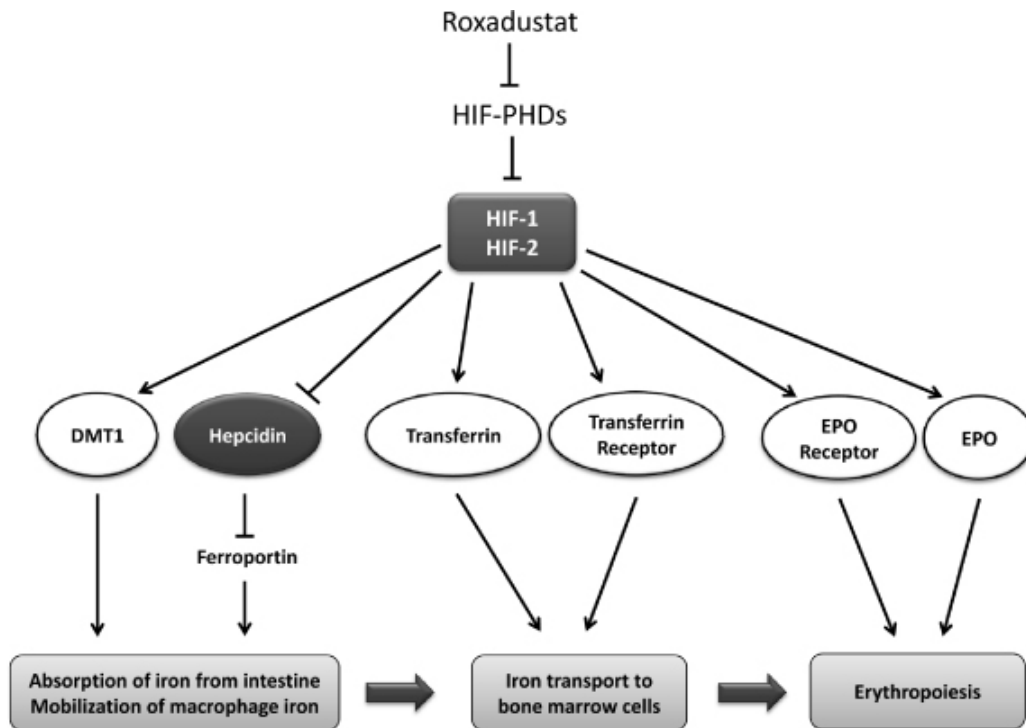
Roxadustat

HIF-PHDs

HIF-1
HIF-2

DMT1

Hepcidin

Transferrin

Transferrin Receptor

EPO Receptor

EPO

Ferroportin

Absorption of iron from intestine
Mobilization of macrophage iron

Iron transport to bone marrow cells

Erythropoiesis